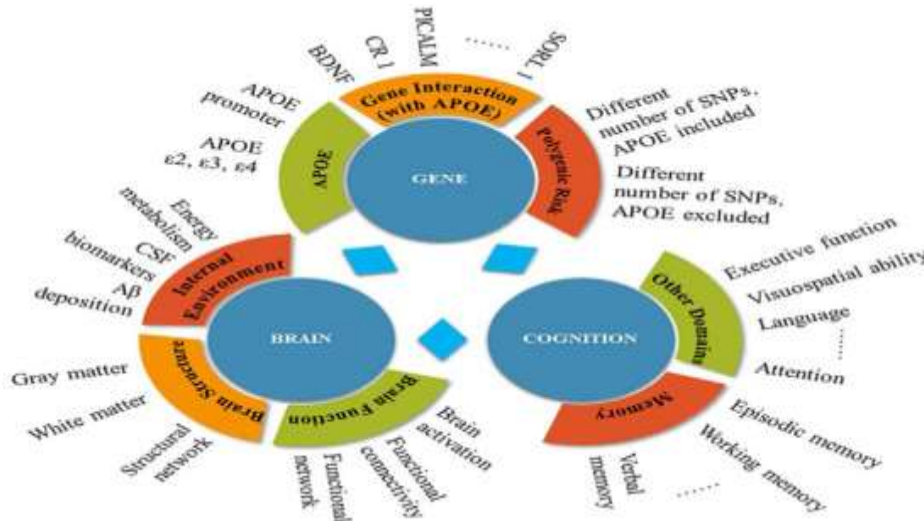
GENE

APOE

APOE promoter

APOE ε2, ε3, ε4

Gene Interaction (with APOE)

BDNF

CR 1

PICALM

......

SORL 1

Polygenic Risk

Different number of SNPs, APOE included

Different number of SNPs, APOE excluded

BRAIN

Internal Environment

Energy metabolism

CSF biomarkers

Aβ deposition

Brain Structure

Gray matter

White matter

Structural network

Brain Function

Functional network

Functional connectivity

Brain activation

COGNITION

Other Domains

Executive function

Visuospatial ability

Language

......

Attention

Memory

Episodic memory

Working memory

Verbal memory

......